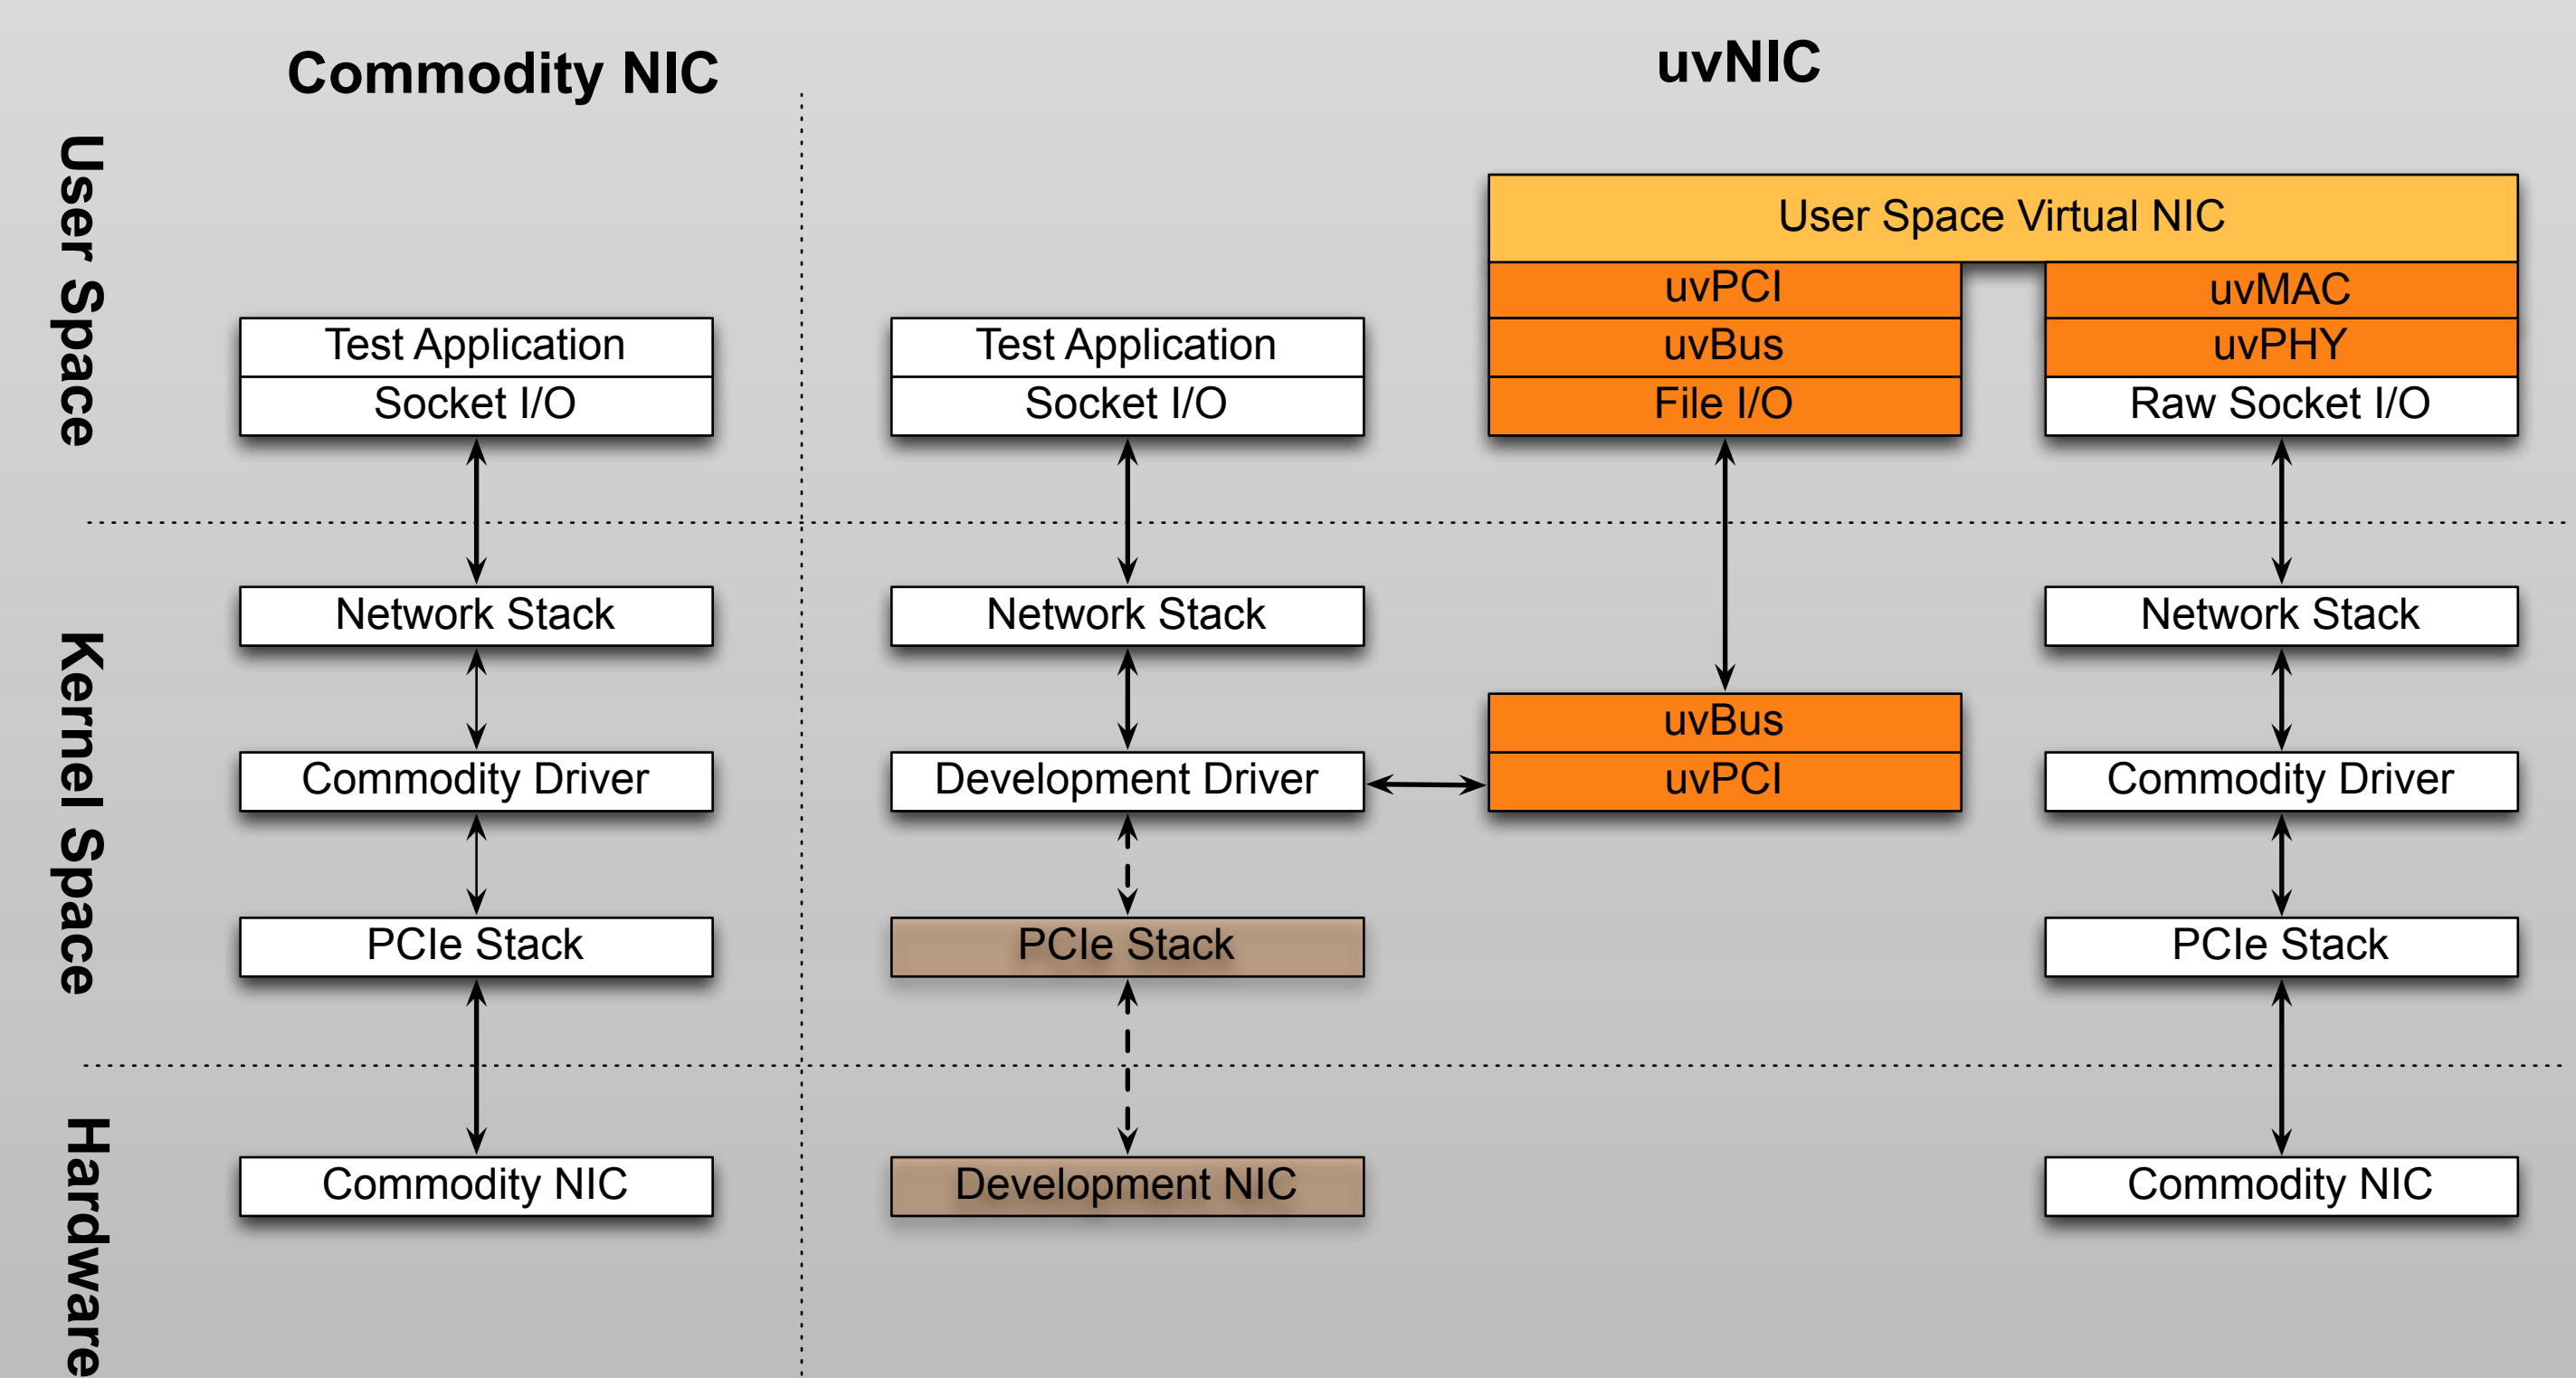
Commodity NIC

uvNIC

User Space

Kernel Space

Hardware

Test Application
Socket I/O

Network Stack

Commodity Driver

PCIe Stack

Commodity NIC

Test Application
Socket I/O

Network Stack

Development Driver

PCIe Stack

Development NIC

User Space Virtual NIC

uvPCI
uvBus
File I/O

uvMAC
uvPHY
Raw Socket I/O

uvBus
uvPCI

Network Stack

Commodity Driver

PCIe Stack

Commodity NIC